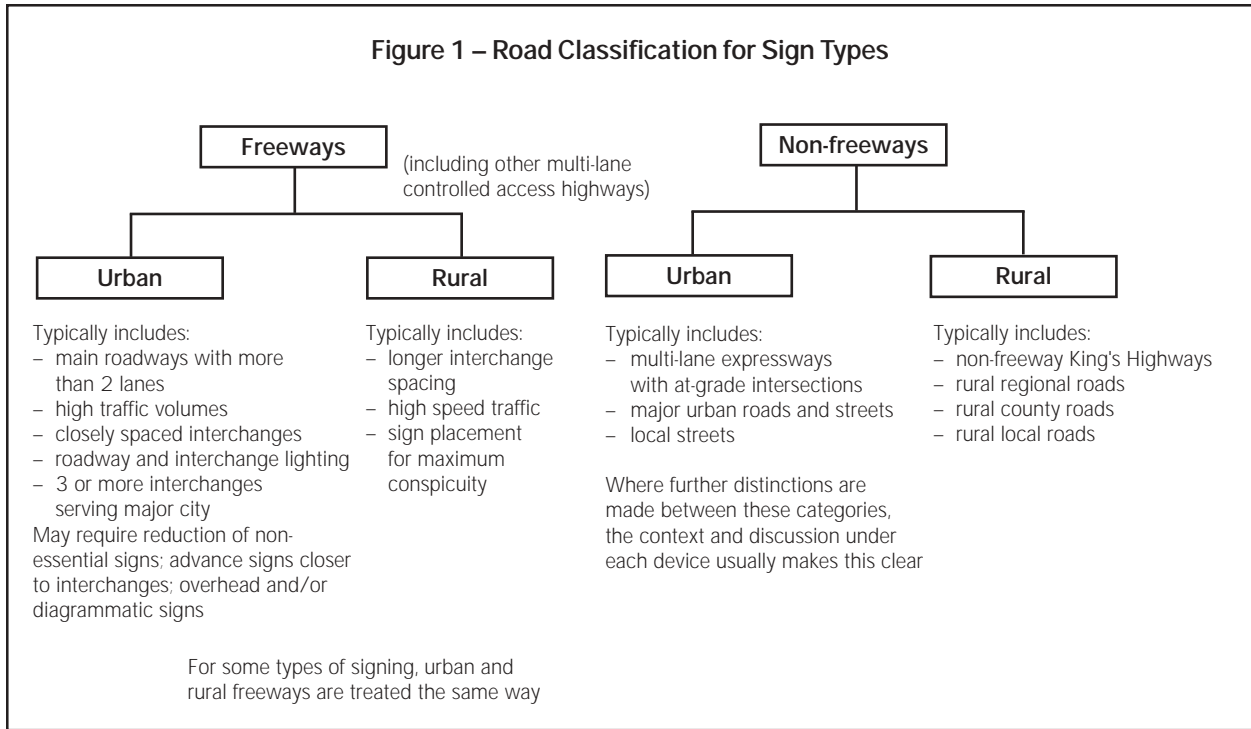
Figure 1 – Road Classification for Sign Types

Freeways

(including other multi-lane controlled access highways)

Non-freeways

Urban

Rural

Urban

Rural

Typically includes:
– main roadways with more than 2 lanes
– high traffic volumes
– closely spaced interchanges
– roadway and interchange lighting
– 3 or more interchanges serving major city
May require reduction of non-essential signs; advance signs closer to interchanges; overhead and/or diagrammatic signs

Typically includes:
– longer interchange spacing
– high speed traffic
– sign placement for maximum conspicuity

Typically includes:
– multi-lane expressways with at-grade intersections
– major urban roads and streets
– local streets

Where further distinctions are made between these categories, the context and discussion under each device usually makes this clear

Typically includes:
– non-freeway King's Highways
– rural regional roads
– rural county roads
– rural local roads

For some types of signing, urban and rural freeways are treated the same way